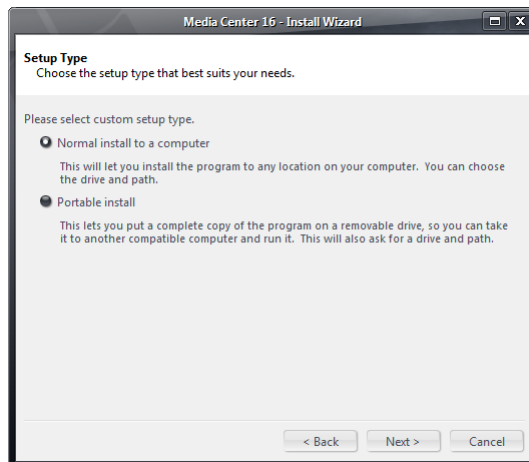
Media Center 16 - Install Wizard

Setup Type
Choose the setup type that best suits your needs.

Please select custom setup type.

Normal install to a computer

This will let you install the program to any location on your computer. You can choose the drive and path.

Portable install

This lets you put a complete copy of the program on a removable drive, so you can take it to another compatible computer and run it. This will also ask for a drive and path.

< Back
Next >
Cancel